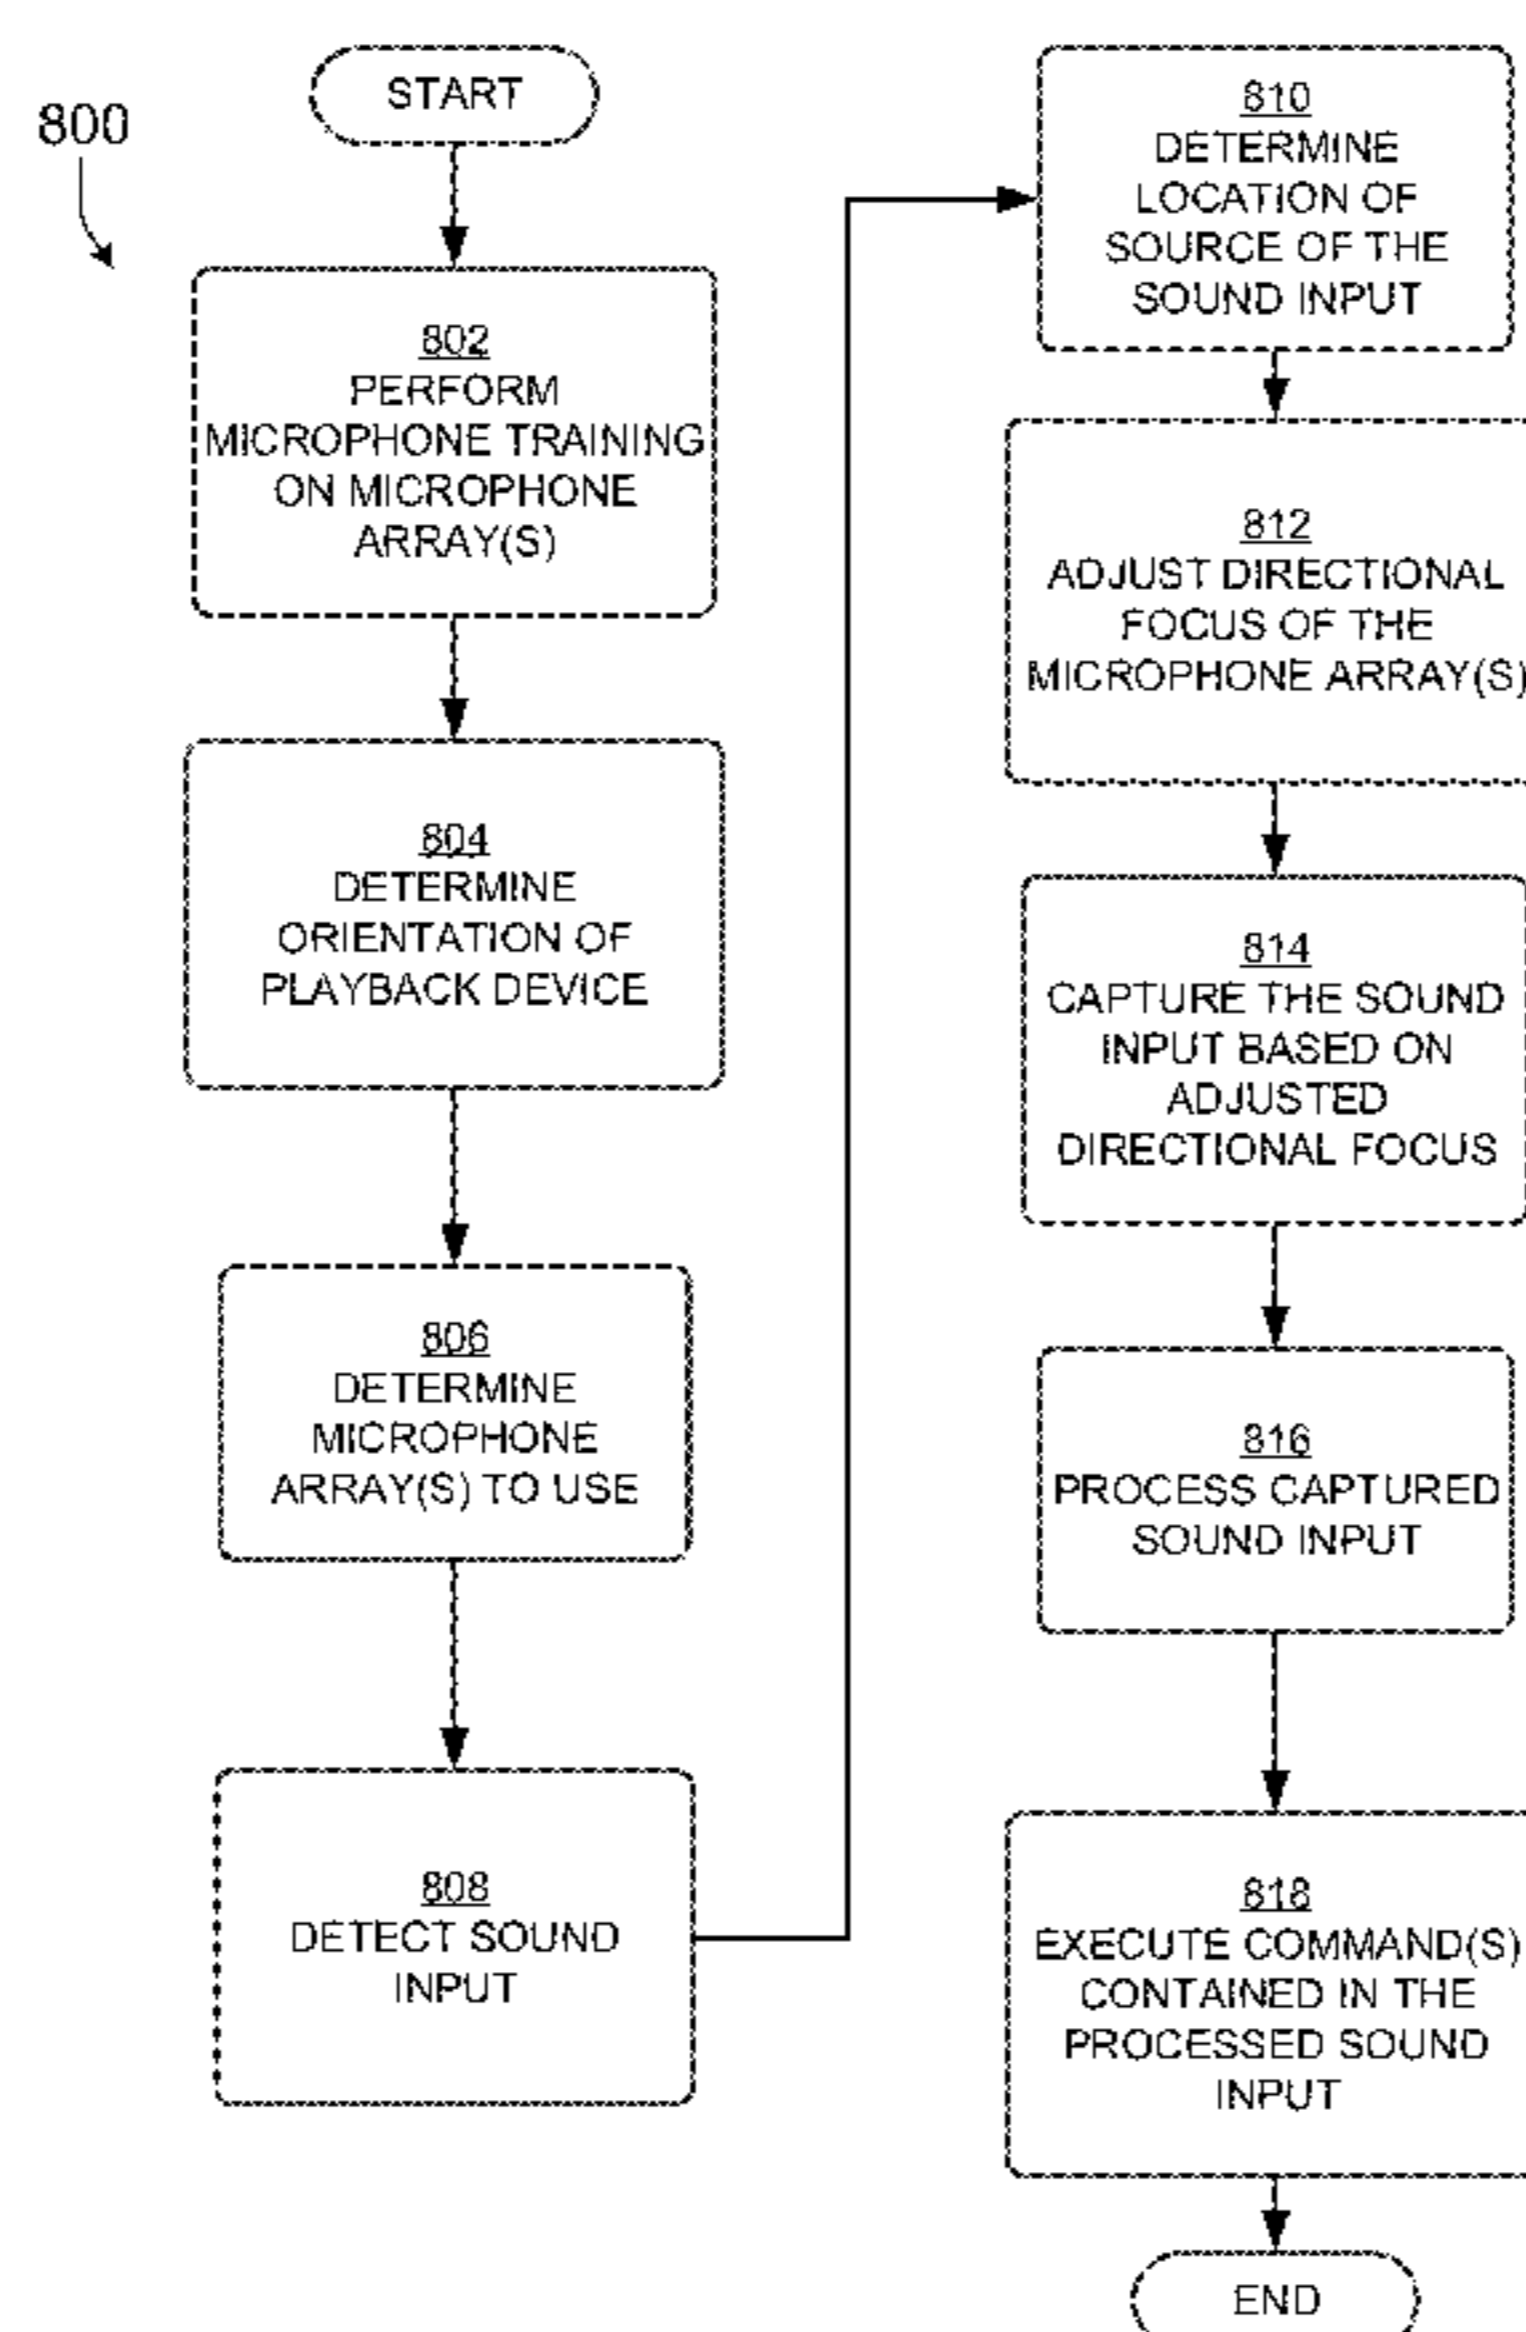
800

START

802
PERFORM MICROPHONE TRAINING ON MICROPHONE ARRAY(S)

804
DETERMINE ORIENTATION OF PLAYBACK DEVICE

806
DETERMINE MICROPHONE ARRAY(S) TO USE

808
DETECT SOUND INPUT

810
DETERMINE LOCATION OF SOURCE OF THE SOUND INPUT

812
ADJUST DIRECTIONAL FOCUS OF THE MICROPHONE ARRAY(S)

814
CAPTURE THE SOUND INPUT BASED ON ADJUSTED DIRECTIONAL FOCUS

816
PROCESS CAPTURED SOUND INPUT

818
EXECUTE COMMAND(S) CONTAINED IN THE PROCESSED SOUND INPUT

END